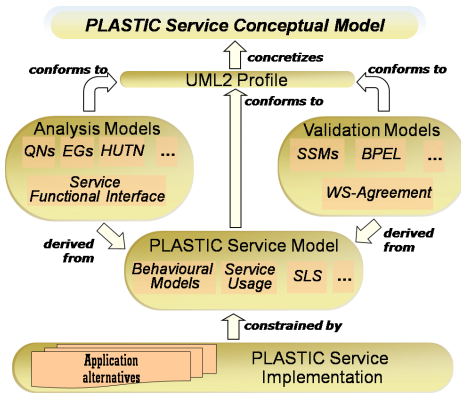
PLASTIC Service Conceptual Model

concretizes

conforms to

UML2 Profile

conforms to

conforms to

Analysis Models

QNs

EGs

HUTN

...

Service Functional Interface

Validation Models

SSMs

BPEL

...

WS-Agreement

derived from

PLASTIC Service Model

derived from

Behavioural Models

Service Usage

SLS

...

constrained by

Application alternatives

PLASTIC Service Implementation